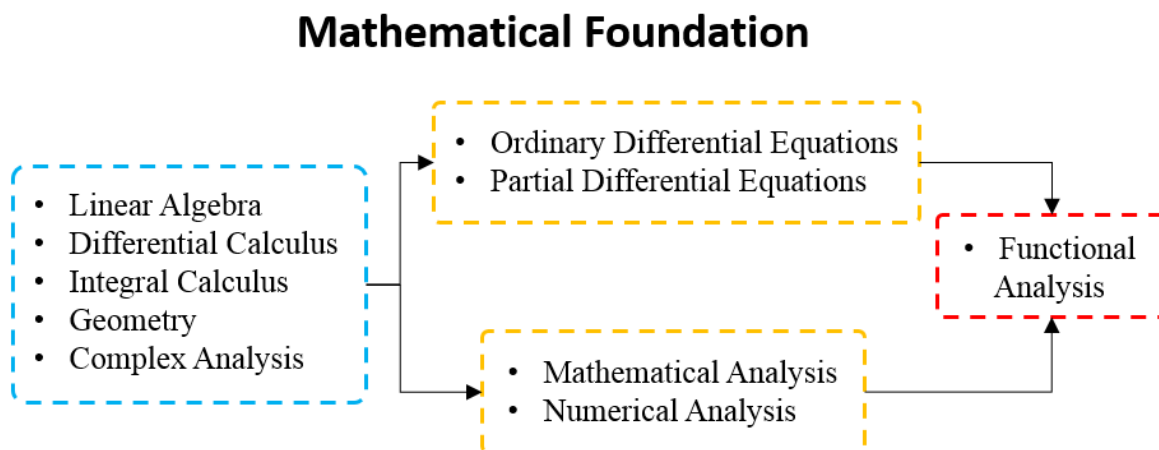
Mathematical Foundation

- Linear Algebra
- Differential Calculus
- Integral Calculus
- Geometry
- Complex Analysis

- Ordinary Differential Equations
- Partial Differential Equations

- Mathematical Analysis
- Numerical Analysis

- Functional Analysis